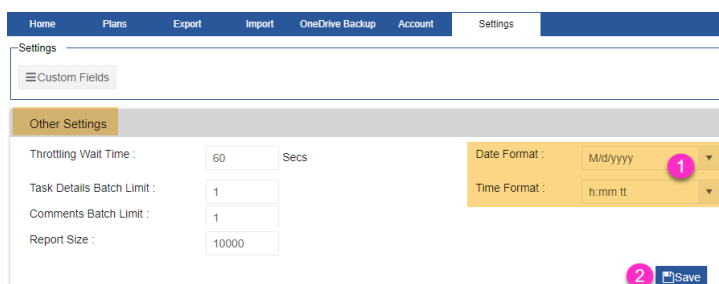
Home Plans Export Import OneDrive Backup Account Settings

Settings

Custom Fields

Other Settings

Throttling Wait Time : 60 Secs

Task Details Batch Limit : 1

Comments Batch Limit : 1

Report Size : 10000

Date Format : M/d/yyyy

Time Format : h:mm tt

1

2

Save